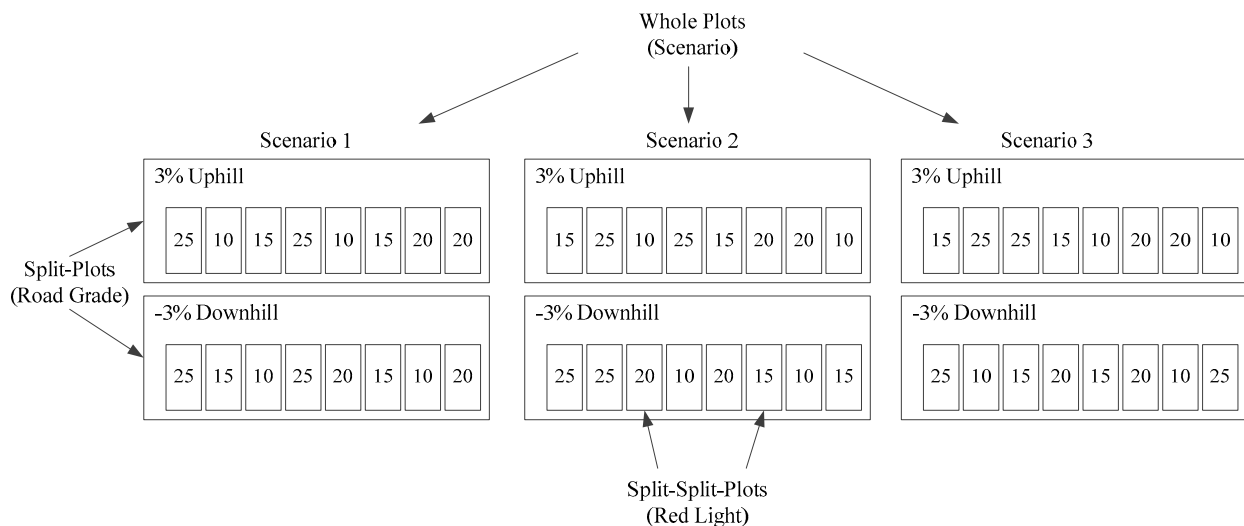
Whole Plots
(Scenario)

Scenario 1

3% Uphill

25 10 15 25 10 15 20 20

-3% Downhill

25 15 10 25 20 15 10 20

Scenario 2

3% Uphill

15 25 10 25 15 20 20 10

-3% Downhill

25 25 20 10 20 15 10 15

Scenario 3

3% Uphill

15 25 25 15 10 20 20 10

-3% Downhill

25 10 15 20 15 20 10 25

Split-Plots
(Road Grade)

Split-Split-Plots
(Red Light)